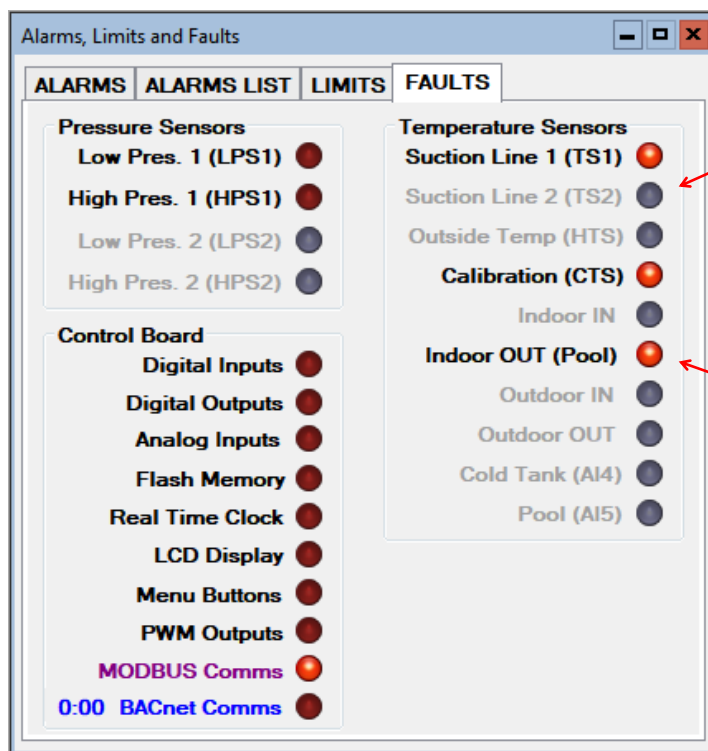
Alarms, Limits and Faults

ALARMS | ALARMS LIST | LIMITS | FAULTS

Pressure Sensors
Low Pres. 1 (LPS1)
High Pres. 1 (HPS1)
Low Pres. 2 (LPS2)
High Pres. 2 (HPS2)

Control Board
Digital Inputs
Digital Outputs
Analog Inputs
Flash Memory
Real Time Clock
LCD Display
Menu Buttons
PWM Outputs
MODBUS Comms
0:00 BACnet Comms

Temperature Sensors
Suction Line 1 (TS1)
Suction Line 2 (TS2)
Outside Temp (HTS)
Calibration (CTS)
Indoor IN
Indoor OUT (Pool)
Outdoor IN
Outdoor OUT
Cold Tank (AI4)
Pool (AI5)